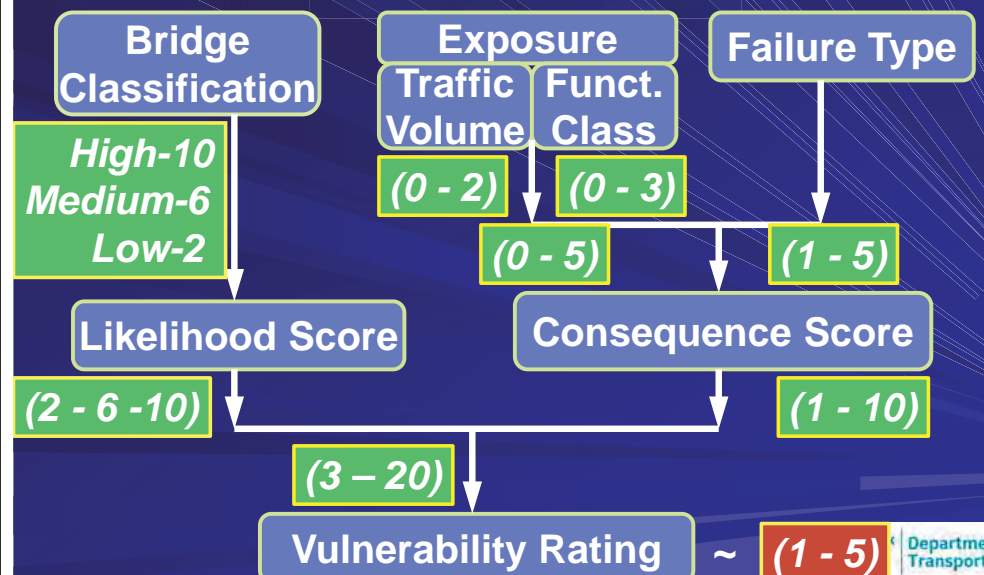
Bridge Classification

Exposure

Traffic Volume

Funct. Class

Failure Type

High-10
Medium-6
Low-2

(0 - 2)

(0 - 3)

(0 - 5)

(1 - 5)

Likelihood Score

Consequence Score

(2 - 6 -10)

(1 - 10)

(3 – 20)

Vulnerability Rating

~

(1 - 5)

Departme
Transport